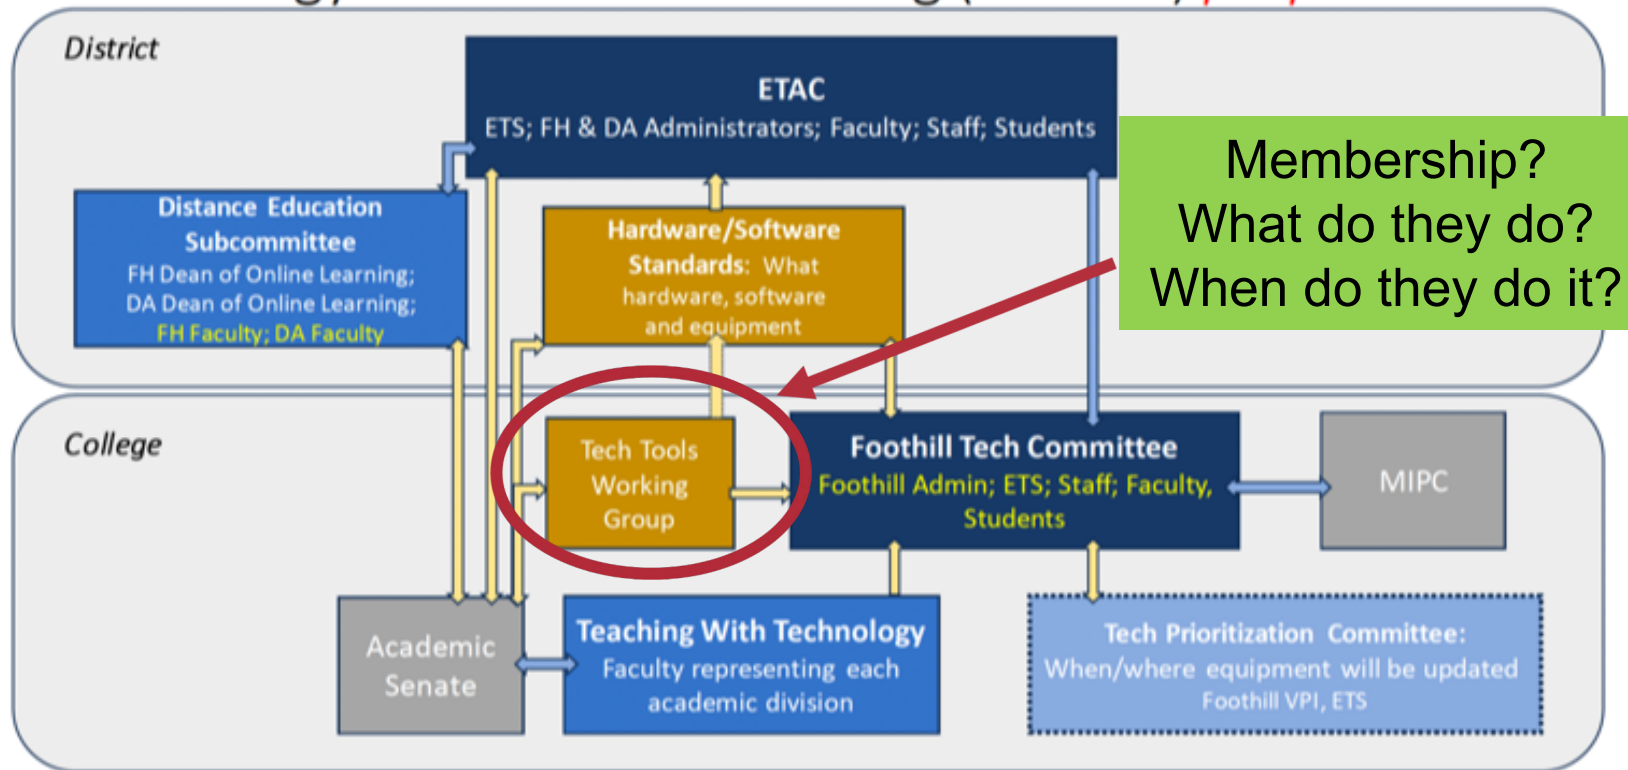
District

ETAC
ETS; FH & DA Administrators; Faculty; Staff; Students

Membership?
What do they do?
When do they do it?

Distance Education Subcommittee
FH Dean of Online Learning;
DA Dean of Online Learning;
FH Faculty; DA Faculty

Hardware/Software Standards: What hardware, software and equipment

College

Tech Tools Working Group

Foothill Tech Committee
Foothill Admin; ETS; Staff; Faculty, Students

MIPC

Academic Senate

Teaching With Technology
Faculty representing each academic division

Tech Prioritization Committee:
When/where equipment will be updated
Foothill VPI, ETS